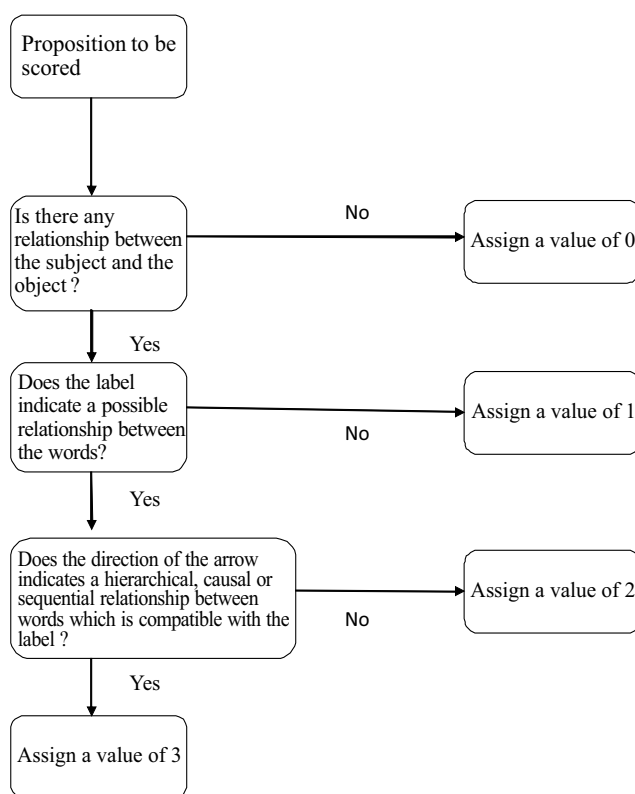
Proposition to be scored

Is there any relationship between the subject and the object ?

No

Assign a value of 0

Yes

Does the label indicate a possible relationship between the words?

No

Assign a value of 1

Yes

Does the direction of the arrow indicates a hierarchical, causal or sequential relationship between words which is compatible with the label ?

No

Assign a value of 2

Yes

Assign a value of 3